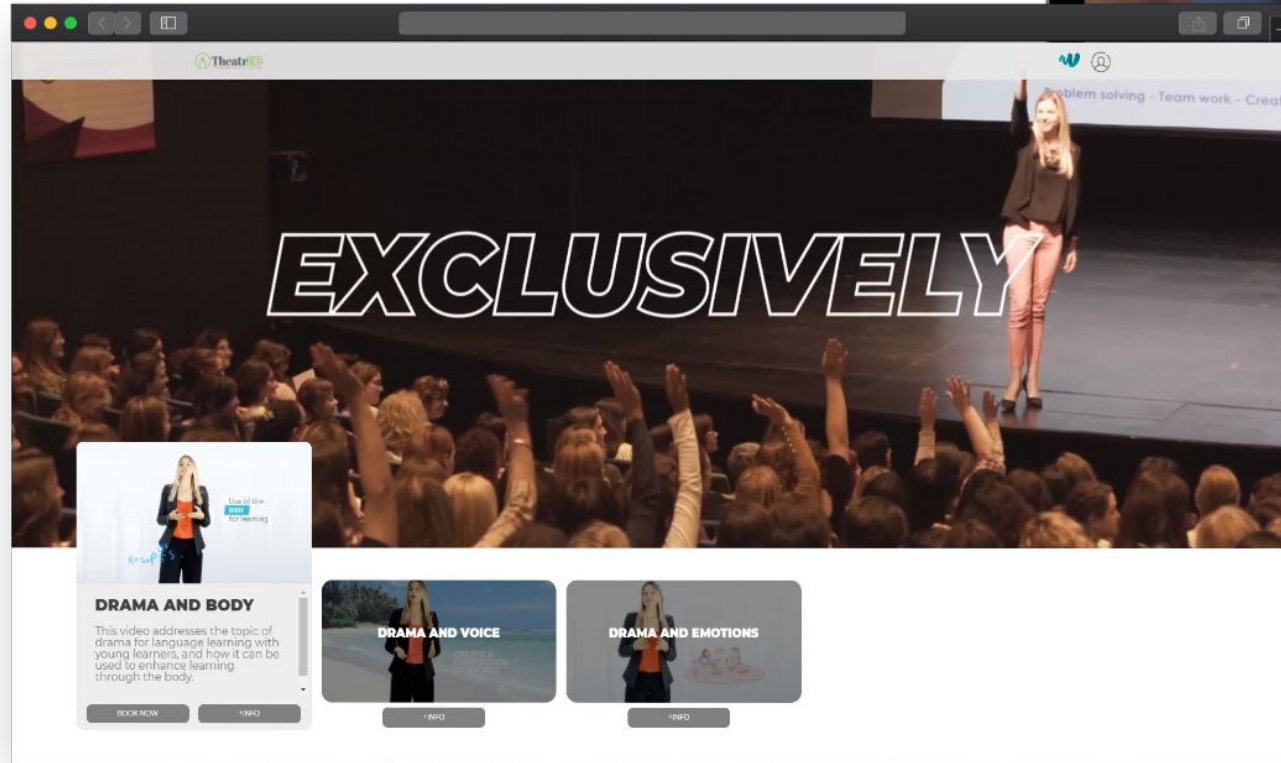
TheatrEd

Problem solving - Team work - Creat

EXCLUSIVELY

Use of the BODY for learning

DRAMA AND BODY

This video addresses the topic of drama for language learning with young learners, and how it can be used to enhance learning through the body.

BOOK NOW

+INFO

DRAMA AND VOICE

+INFO

DRAMA AND EMOTIONS

+INFO